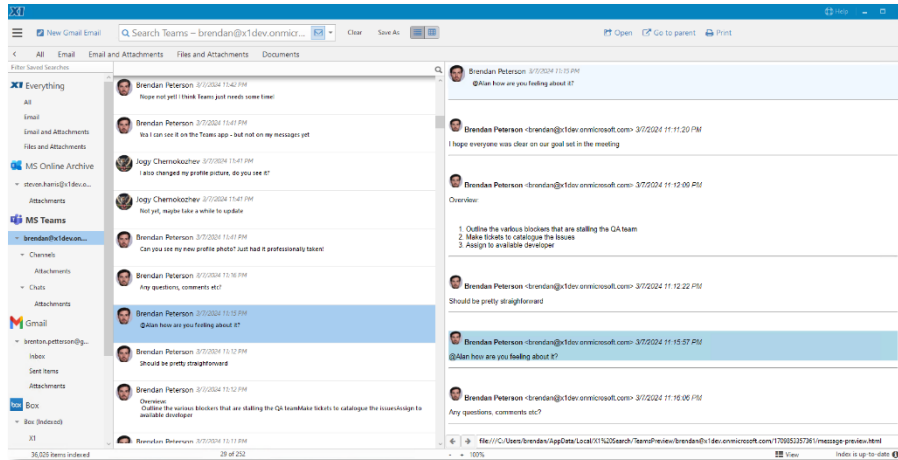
X1

Help

New Gmail Email

Search Teams – brendan@x1dev.onmicr...

Clear

Save As

Open

Go to parent

Print

All

Email

Email and Attachments

Files and Attachments

Documents

Filter Saved Searches

X1 Everything

All

Email

Email and Attachments

Files and Attachments

MS Online Archive

steven.harris@x1dev.o...

Attachments

MS Teams

brendan@x1dev.on...

Channels

Attachments

Chats

Attachments

Gmail

brenton.petterson@g...

Inbox

Sent Items

Attachments

Box

Box (Indexed)

X1

36,026 items indexed

Brendan Peterson 3/7/2024 11:42 PM
Nope not yet! I think Teams just needs some time!

Brendan Peterson 3/7/2024 11:41 PM
Yea I can see it on the Teams app - but not on my messages yet

Jogy Chernokozhev 3/7/2024 11:41 PM
I also changed my profile picture, do you see it?

Jogy Chernokozhev 3/7/2024 11:41 PM
Not yet, maybe take a while to update

Brendan Peterson 3/7/2024 11:41 PM
Can you see my new profile photo? Just had it professionally taken!

Brendan Peterson 3/7/2024 11:16 PM
Any questions, comments etc?

Brendan Peterson 3/7/2024 11:15 PM
@Alan how are you feeling about it?

Brendan Peterson 3/7/2024 11:12 PM
Should be pretty straighforward

Brendan Peterson 3/7/2024 11:12 PM
Overview
Outline the various blockers that are stalling the QA teamMake tickets to catalogue the issuesAssign to available developer

Brendan Peterson 3/7/2024 11:11 PM

29 of 252

Brendan Peterson 3/7/2024 11:15 PM
@Alan how are you feeling about it?

Brendan Peterson <brendan@x1dev.onmicrosoft.com> 3/7/2024 11:11:20 PM
I hope everyone was clear on our goal set in the meeting

Brendan Peterson <brendan@x1dev.onmicrosoft.com> 3/7/2024 11:12:09 PM
Overview

1. Outline the various blockers that are stalling the QA team
2. Make tickets to catalogue the issues
3. Assign to available developer

Brendan Peterson <brendan@x1dev.onmicrosoft.com> 3/7/2024 11:12:22 PM
Should be pretty straighforward

Brendan Peterson <brendan@x1dev.onmicrosoft.com> 3/7/2024 11:15:57 PM
@Alan how are you feeling about it?

Brendan Peterson <brendan@x1dev.onmicrosoft.com> 3/7/2024 11:16:06 PM
Any questions, comments etc?

file:///C:/Users/brendan/AppData/Local/X1%20Search/TeamsPreview/brendan@x1dev.onmicrosoft.com/1709853357361/message-preview.html

100%

View

Index is up-to-date